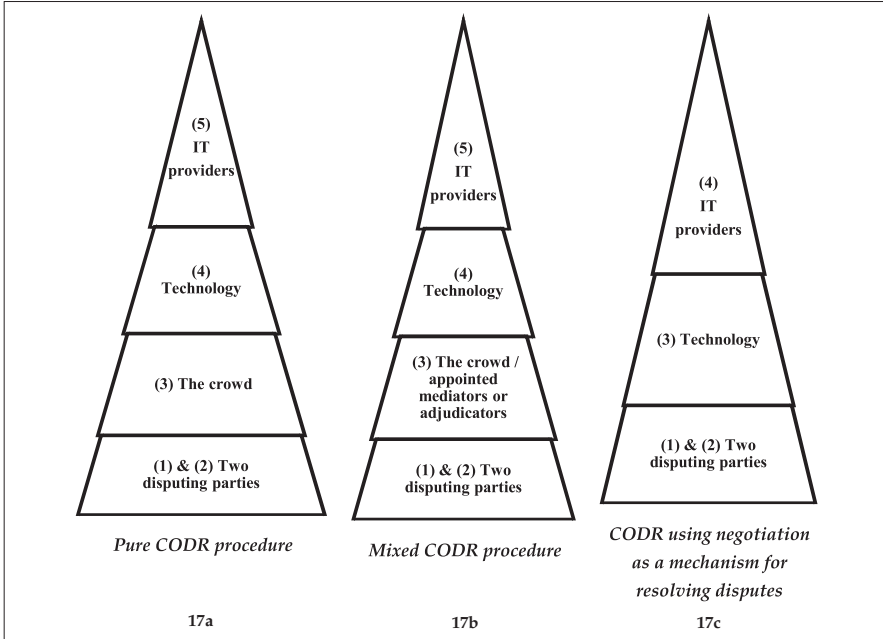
(5)
IT
providers

(4)
Technology

(3) The crowd

(1) & (2) Two disputing parties

Pure CODR procedure

17a

(5)
IT
providers

(4)
Technology

(3) The crowd / appointed mediators or adjudicators

(1) & (2) Two disputing parties

Mixed CODR procedure

17b

(4)
IT
providers

(3) Technology

(1) & (2) Two disputing parties

CODR using negotiation as a mechanism for resolving disputes

17c